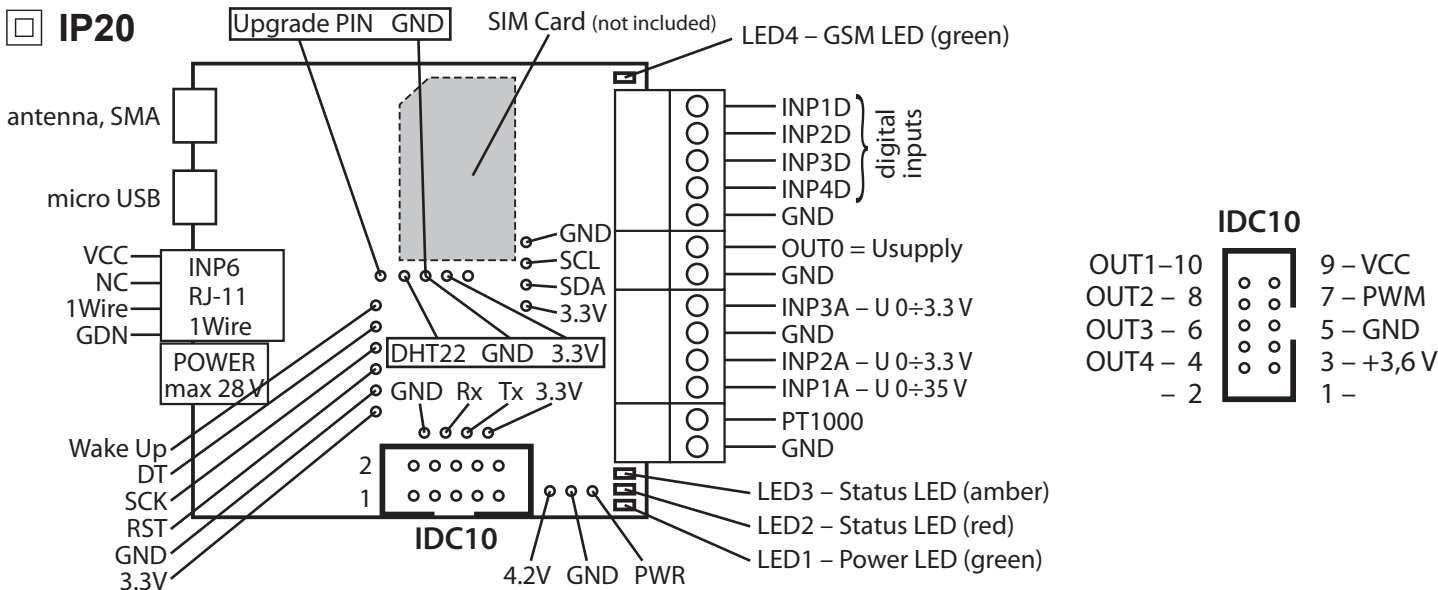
□ IP20

Upgrade PIN GND

SIM Card (not included)

LED4 – GSM LED (green)

antenna, SMA

micro USB

VCC
NC
1Wire
GDN

INP6
RJ-11
1Wire

POWER
max 28 V

INP1D
INP2D
INP3D
INP4D
GND

digital inputs

GND
SCL
SDA
3.3V

OUT0 = Usupply
GND
INP3A – U 0÷3.3 V
GND
INP2A – U 0÷3.3 V
INP1A – U 0÷35 V
PT1000
GND

DHT22 GND 3.3V

GND Rx Tx 3.3V

Wake Up
DT
SCK
RST
GND
3.3V

2
1

IDC10

4.2V GND PWR

LED3 – Status LED (amber)
LED2 – Status LED (red)
LED1 – Power LED (green)

IDC10

OUT1–10
OUT2 – 8
OUT3 – 6
OUT4 – 4
– 2

9 – VCC
7 – PWM
5 – GND
3 – +3,6 V
1 –